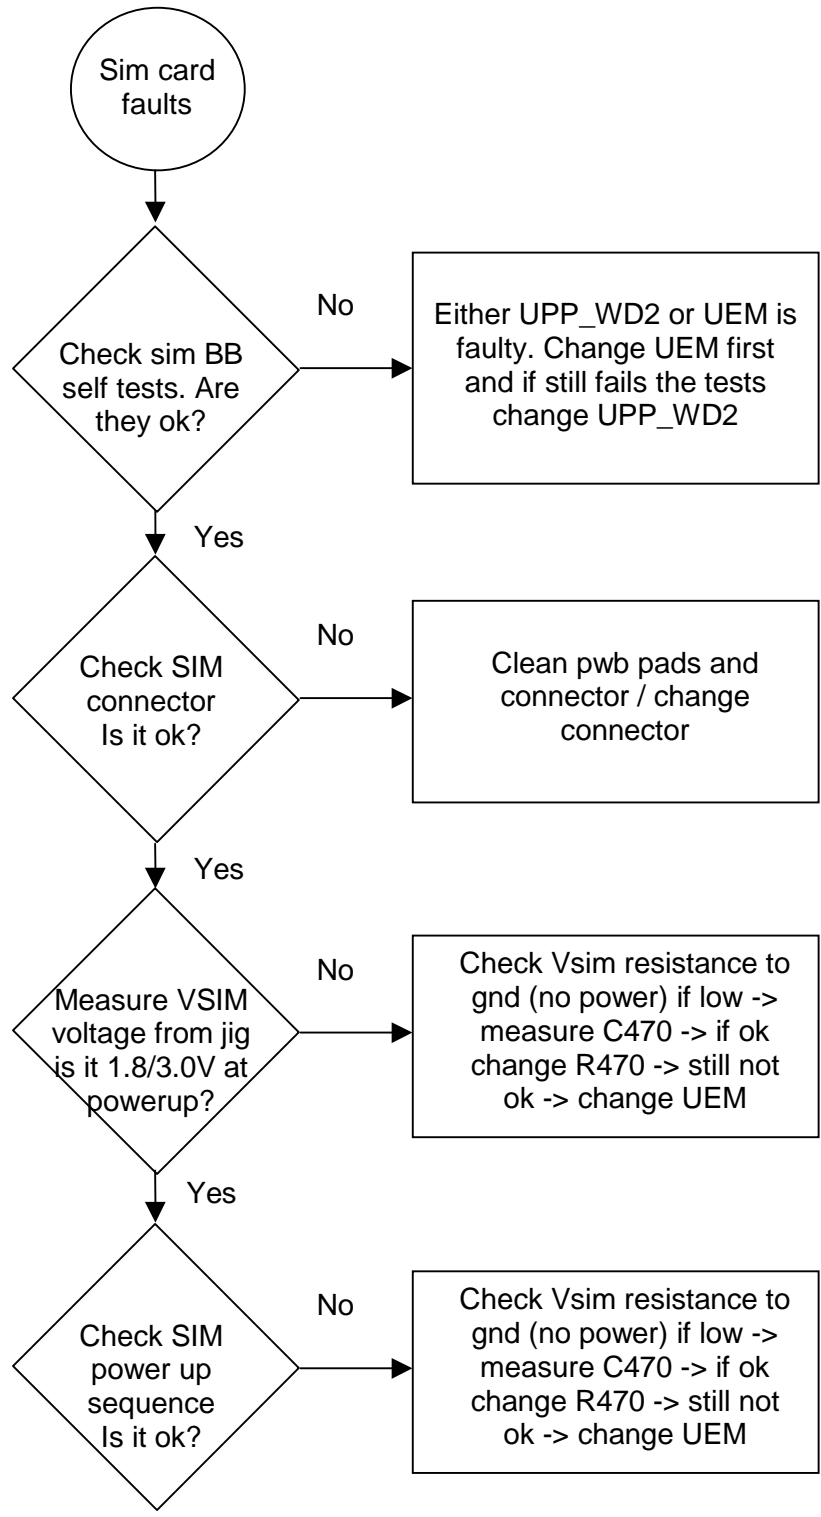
Sim card faults

Check sim BB self tests. Are they ok?

No

Either UPP_WD2 or UEM is faulty. Change UEM first and if still fails the tests change UPP_WD2

Yes

Check SIM connector Is it ok?

No

Clean pwb pads and connector / change connector

Yes

Measure VSIM voltage from jig is it 1.8/3.0V at powerup?

No

Check Vsim resistance to gnd (no power) if low -> measure C470 -> if ok change R470 -> still not ok -> change UEM

Yes

Check SIM power up sequence Is it ok?

No

Check Vsim resistance to gnd (no power) if low -> measure C470 -> if ok change R470 -> still not ok -> change UEM